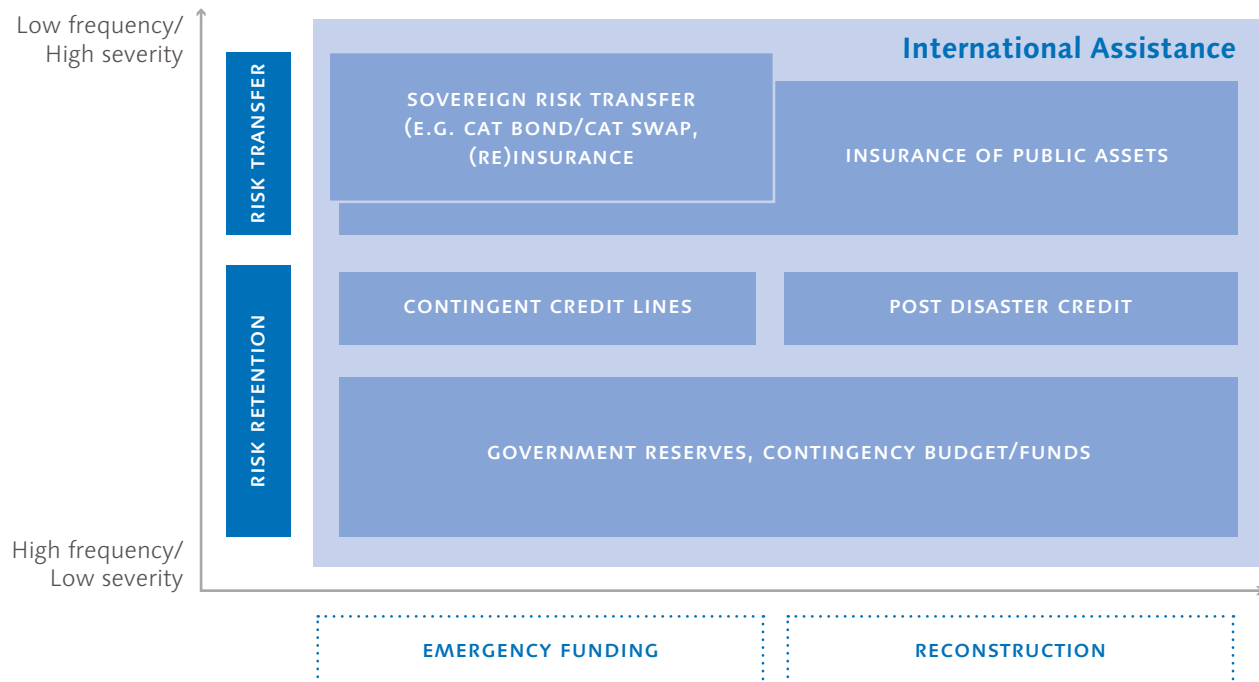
Low frequency/
High severity

RISK TRANSFER

RISK RETENTION

International Assistance

SOVEREIGN RISK TRANSFER (E.G. CAT BOND/CAT SWAP, (RE)INSURANCE

INSURANCE OF PUBLIC ASSETS

CONTINGENT CREDIT LINES

POST DISASTER CREDIT

GOVERNMENT RESERVES, CONTINGENCY BUDGET/FUNDS

High frequency/
Low severity

EMERGENCY FUNDING

RECONSTRUCTION